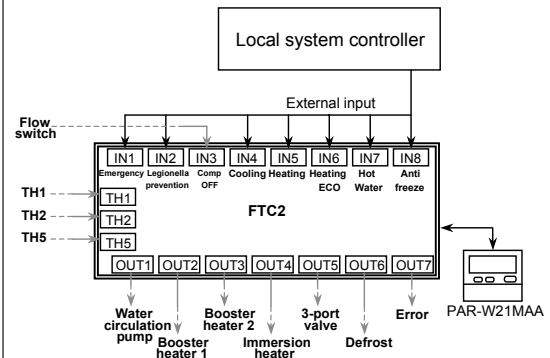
Local system controller

External input

Flow switch

IN1 Emergency
IN2 Legionella prevention
IN3 Comp OFF
IN4 Cooling
IN5 Heating
IN6 Heating ECO
IN7 Hot Water
IN8 Anti freeze

TH1
TH2
TH5

TH1
TH2
TH5

FTC2

OUT1 OUT2 OUT3 OUT4 OUT5 OUT6 OUT7

Water circulation pump
Booster heater 1
Booster heater 2
Immersion heater
3-port valve
Defrost
Error

PAR-W21MAA